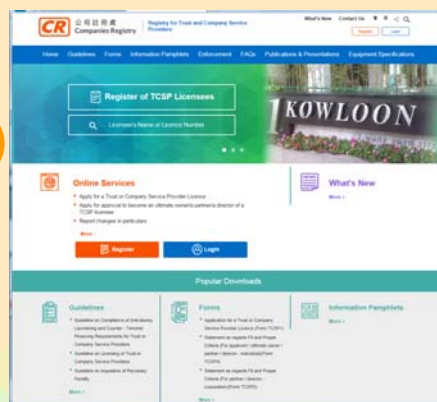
CR 公司註冊處 Companies Registry

Registry for Trust and Company Service Providers

What's New Contact Us

Register Login

Home Guidelines Forms Information Pamphlets Enforcement FAQs Publications & Presentations Equipment Specifications

Register of TCSP Licensees

Licensee's Name or Licence Number

KOWLOON

Online Services

Apply for a Trust or Company Service Provider Licence

Apply for approval to become an ultimate owner/a partner/a director of a TCSP licensee

Report changes in particulars

More

Register

Login

What's New

More

Popular Downloads

Guidelines

Guideline on Compliance of Anti-Money Laundering and Counter-Terrorist Financing Requirements for Trust or Company Service Providers

Guideline on Licensing of Trust or Company Service Providers

Guideline on Imposition of Pecuniary Penalty

More

Forms

Application for a Trust or Company Service Provider Licence (Form TCSP1)

Statement as regards Fit and Proper Criteria (For applicant / ultimate owner / partner / director - individual)(Form TCSP2)

Statement as regards Fit and Proper Criteria (For partner / director - corporation)(Form TCSP3)

More

Information Pamphlets

More